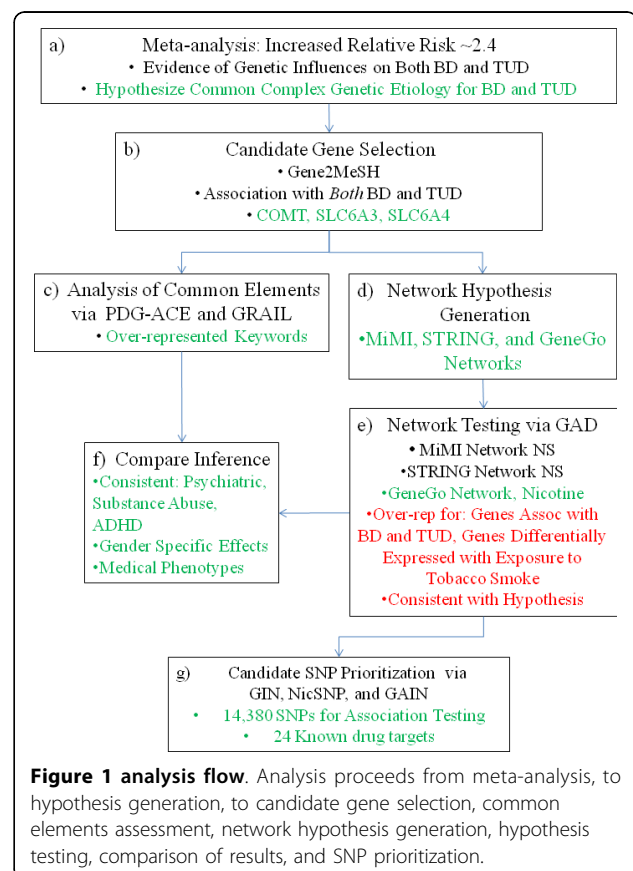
a) Meta-analysis: Increased Relative Risk ~2.4
• Evidence of Genetic Influences on Both BD and TUD
• Hypothesize Common Complex Genetic Etiology for BD and TUD

b) Candidate Gene Selection
• Gene2MeSH
• Association with *Both* BD and TUD
• COMT, SLC6A3, SLC6A4

c) Analysis of Common Elements via PDG-ACE and GRAIL
• Over-represented Keywords

d) Network Hypothesis Generation
•MiMI, STRING, and GeneGo Networks

e) Network Testing via GAD
• MiMI Network NS
•STRING Network NS
•GeneGo Network, Nicotine
•Over-rep for: Genes Assoc with BD and TUD, Genes Differentially Expressed with Exposure to Tobacco Smoke
•Consistent with Hypothesis

f) Compare Inference
•Consistent: Psychiatric, Substance Abuse, ADHD
•Gender Specific Effects
•Medical Phenotypes

g) Candidate SNP Prioritization via GIN, NicSNP, and GAIN
• 14,380 SNPs for Association Testing
• 24 Known drug targets

**Figure 1 analysis flow**. Analysis proceeds from meta-analysis, to hypothesis generation, to candidate gene selection, common elements assessment, network hypothesis generation, hypothesis testing, comparison of results, and SNP prioritization.